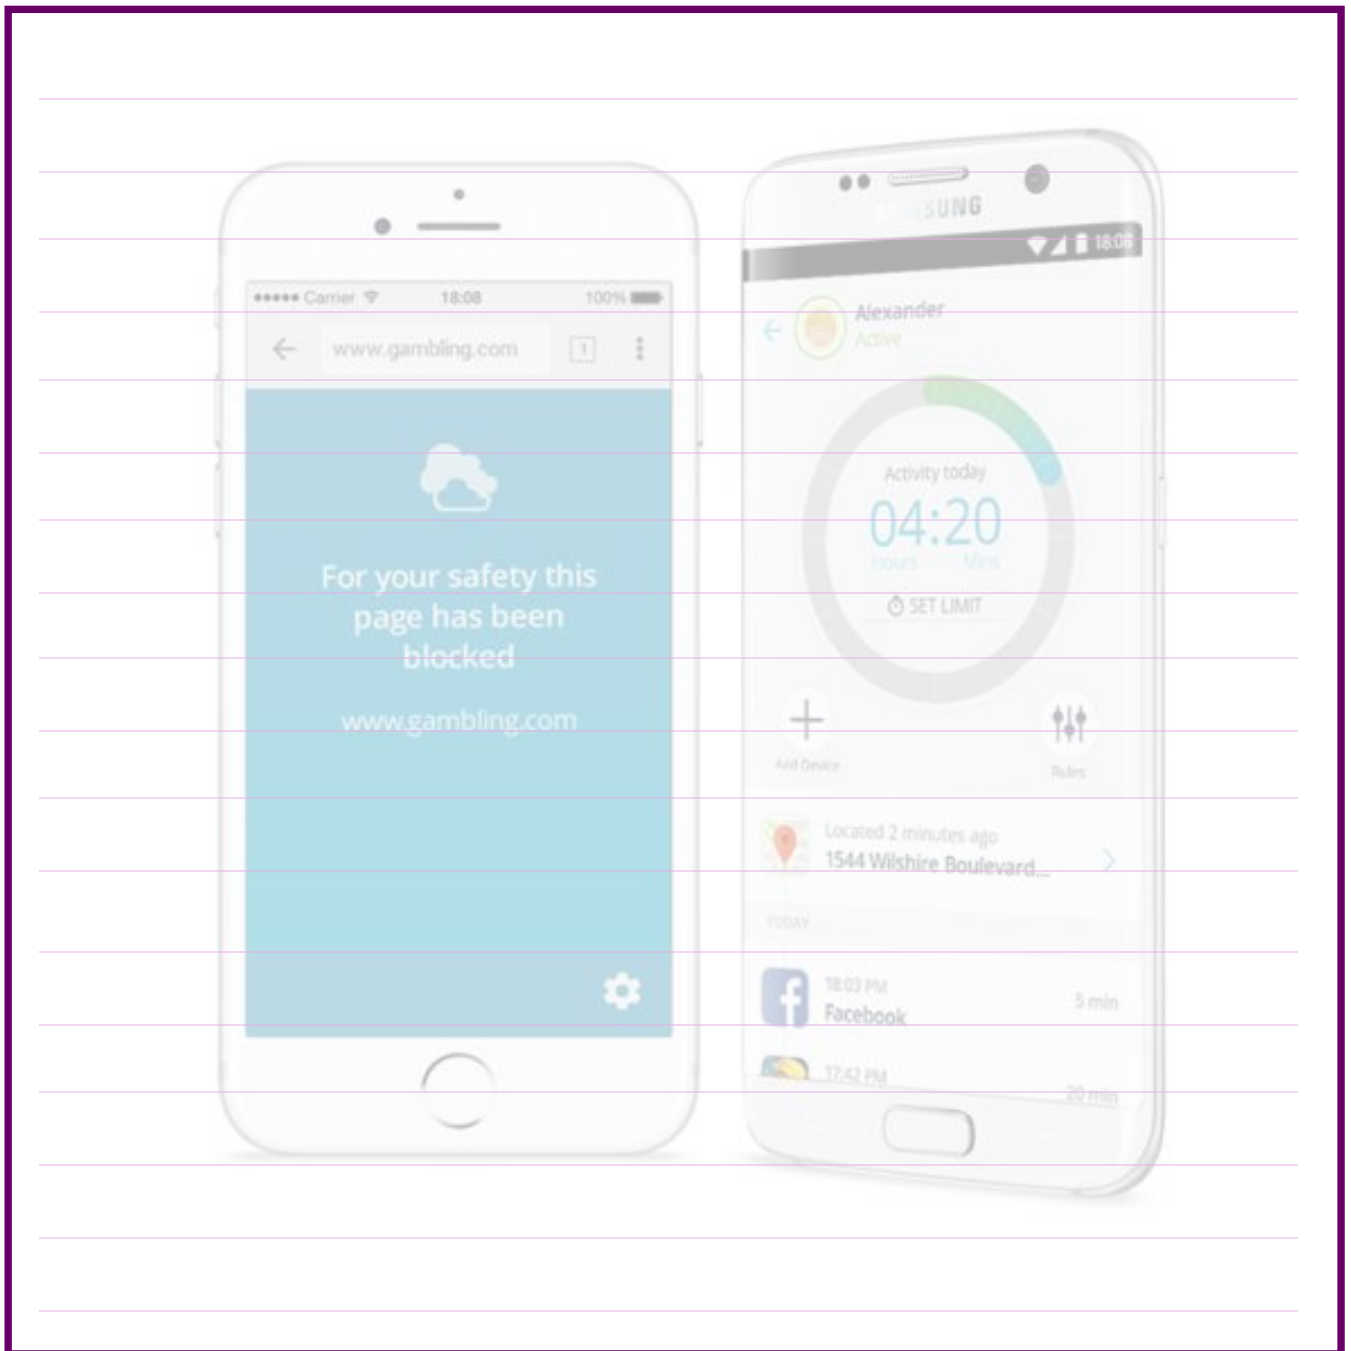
●●●●● Carrier 18:08 100%

www.gambling.com

For your safety this page has been blocked

www.gambling.com

SUNG

18:08

Alexander
Active

Activity today
04:20
Hours Mins
SET LIMIT

Add Device

Rules

Located 2 minutes ago
1544 Wilshire Boulevard...

TODAY

18:03 PM
Facebook
5 min

17:42 PM
20 min